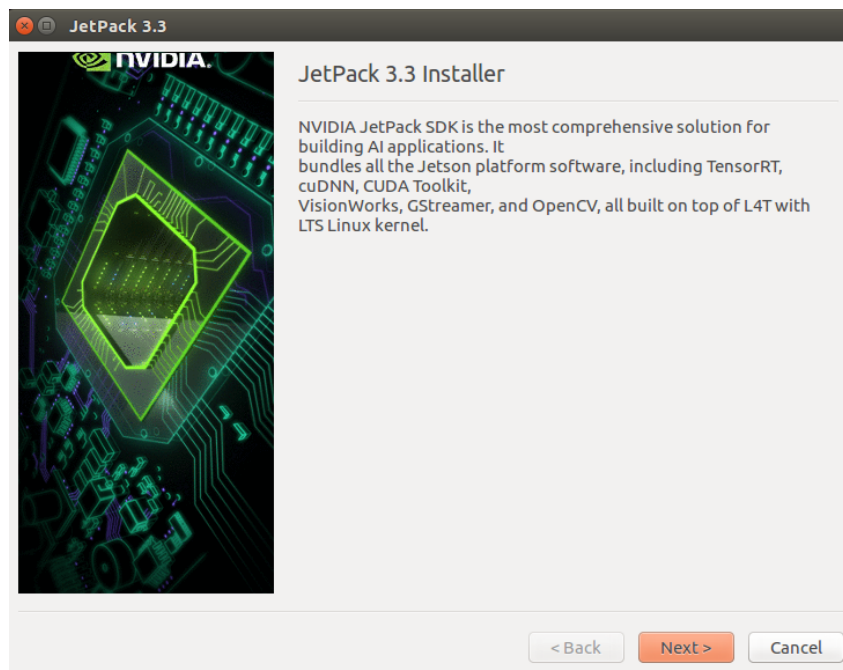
JetPack 3.3

NVIDIA.

JetPack 3.3 Installer

NVIDIA JetPack SDK is the most comprehensive solution for building AI applications. It
bundles all the Jetson platform software, including TensorRT, cuDNN, CUDA Toolkit,
VisionWorks, GStreamer, and OpenCV, all built on top of L4T with LTS Linux kernel.

< Back
Next >
Cancel